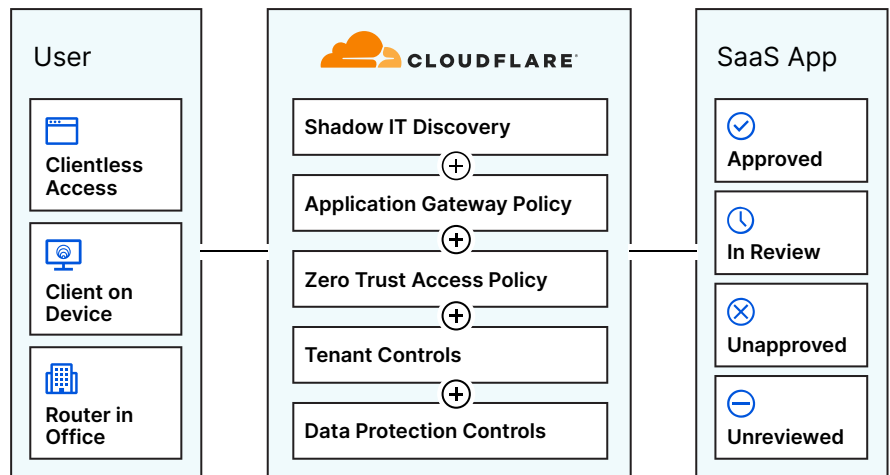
User

Clientless Access

Client on Device

Router in Office

CLOUDFLARE

Shadow IT Discovery

Application Gateway Policy

Zero Trust Access Policy

Tenant Controls

Data Protection Controls

SaaS App

Approved

In Review

Unapproved

Unreviewed